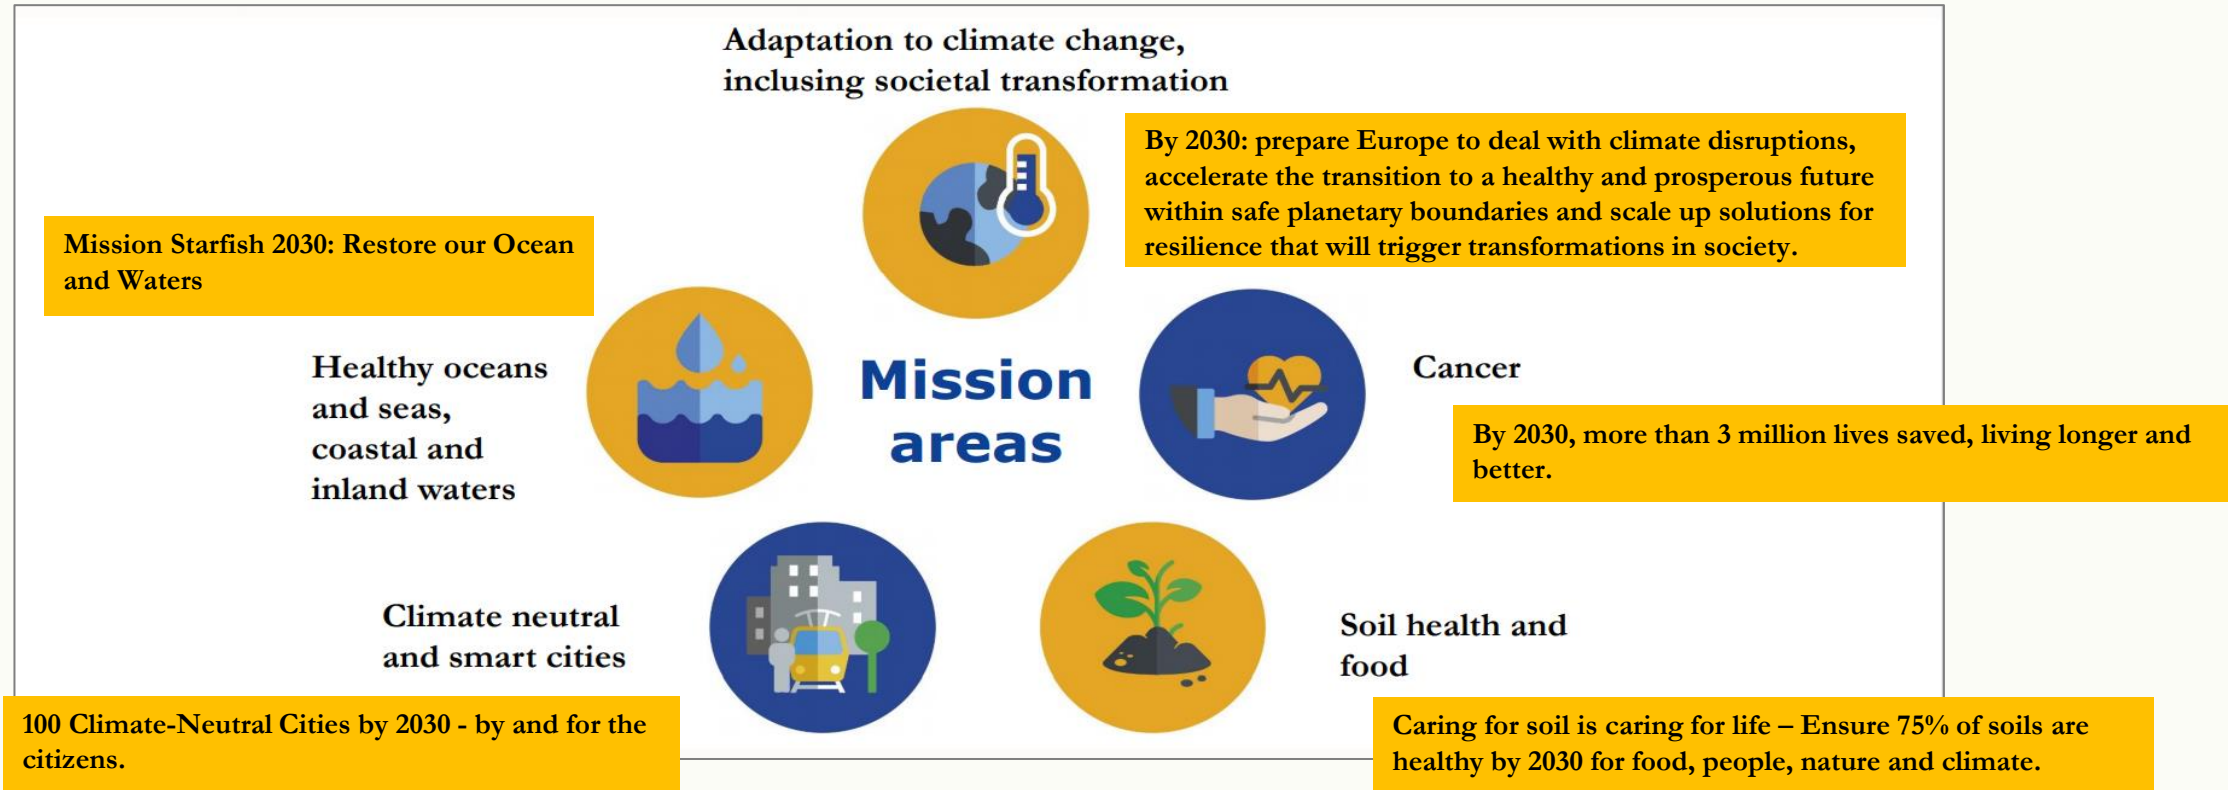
Adaptation to climate change, inclusing societal transformation

By 2030: prepare Europe to deal with climate disruptions, accelerate the transition to a healthy and prosperous future within safe planetary boundaries and scale up solutions for resilience that will trigger transformations in society.

Mission Starfish 2030: Restore our Ocean and Waters

Healthy oceans and seas, coastal and inland waters

Mission areas

Cancer

By 2030, more than 3 million lives saved, living longer and better.

Climate neutral and smart cities

Soil health and food

100 Climate-Neutral Cities by 2030 - by and for the citizens.

Caring for soil is caring for life – Ensure 75% of soils are healthy by 2030 for food, people, nature and climate.